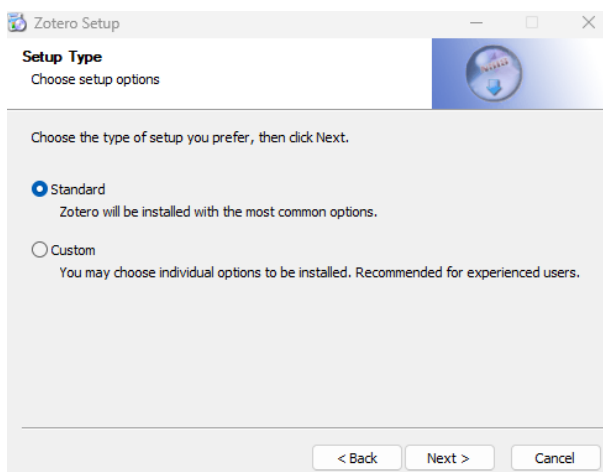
Zotero Setup

Setup Type
Choose setup options

Choose the type of setup you prefer, then click Next.

Standard
Zotero will be installed with the most common options.

Custom
You may choose individual options to be installed. Recommended for experienced users.

< Back
Next >
Cancel